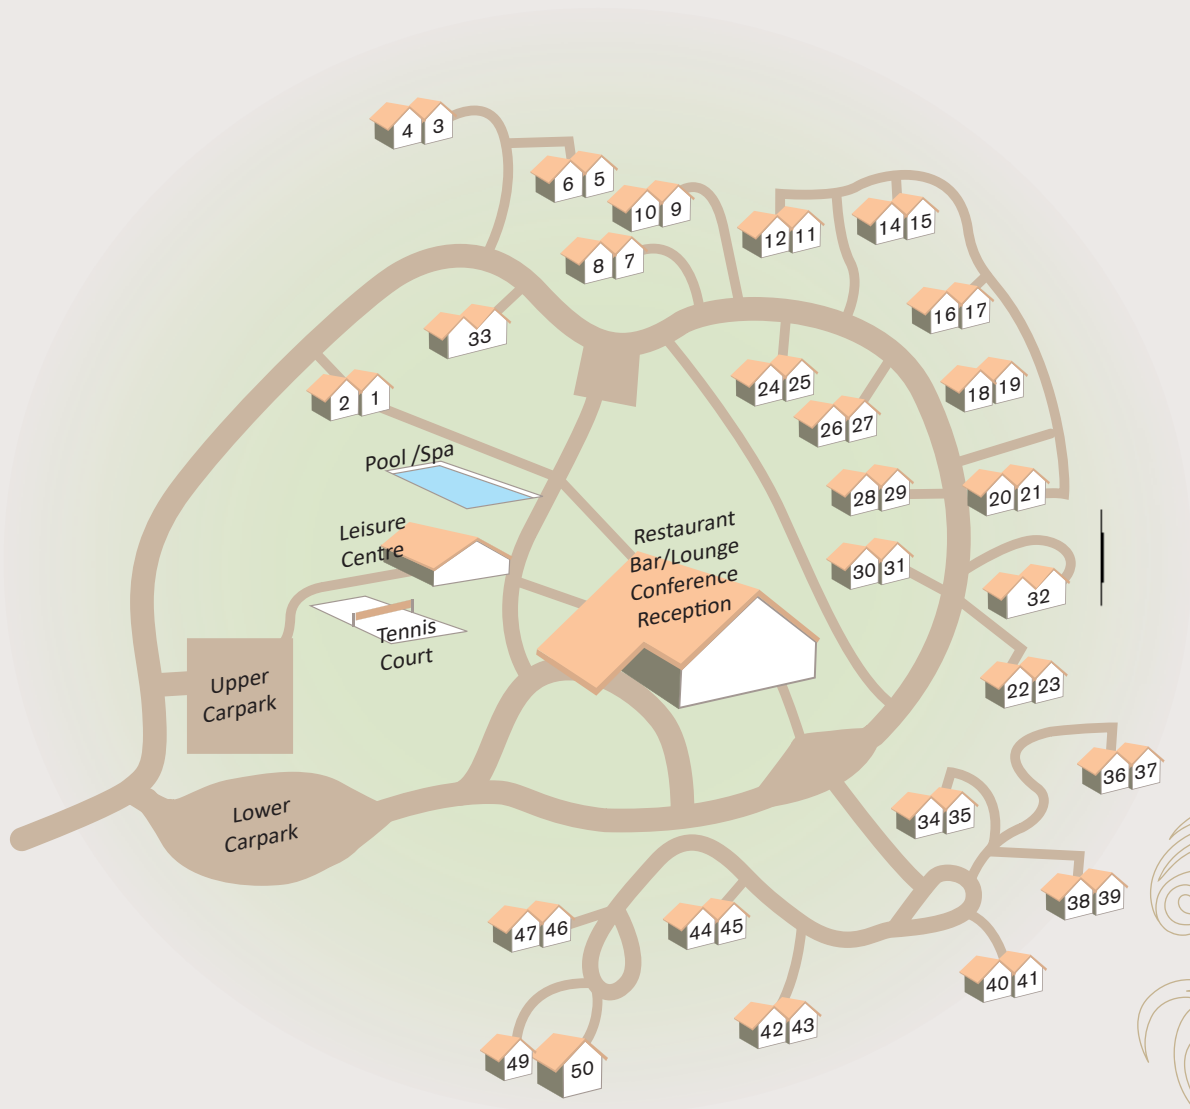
4 3
6 5
10 9
12 11
14 15
8 7
33
16 17
2 1
24 25
18 19
26 27
Pool /Spa
28 29
20 21
Leisure Centre
Restaurant
Bar/Lounge
Conference
Reception
30 31
32
Tennis Court
22 23
Upper Carpark
36 37
34 35
Lower Carpark
38 39
47 46
44 45
40 41
42 43
49
50